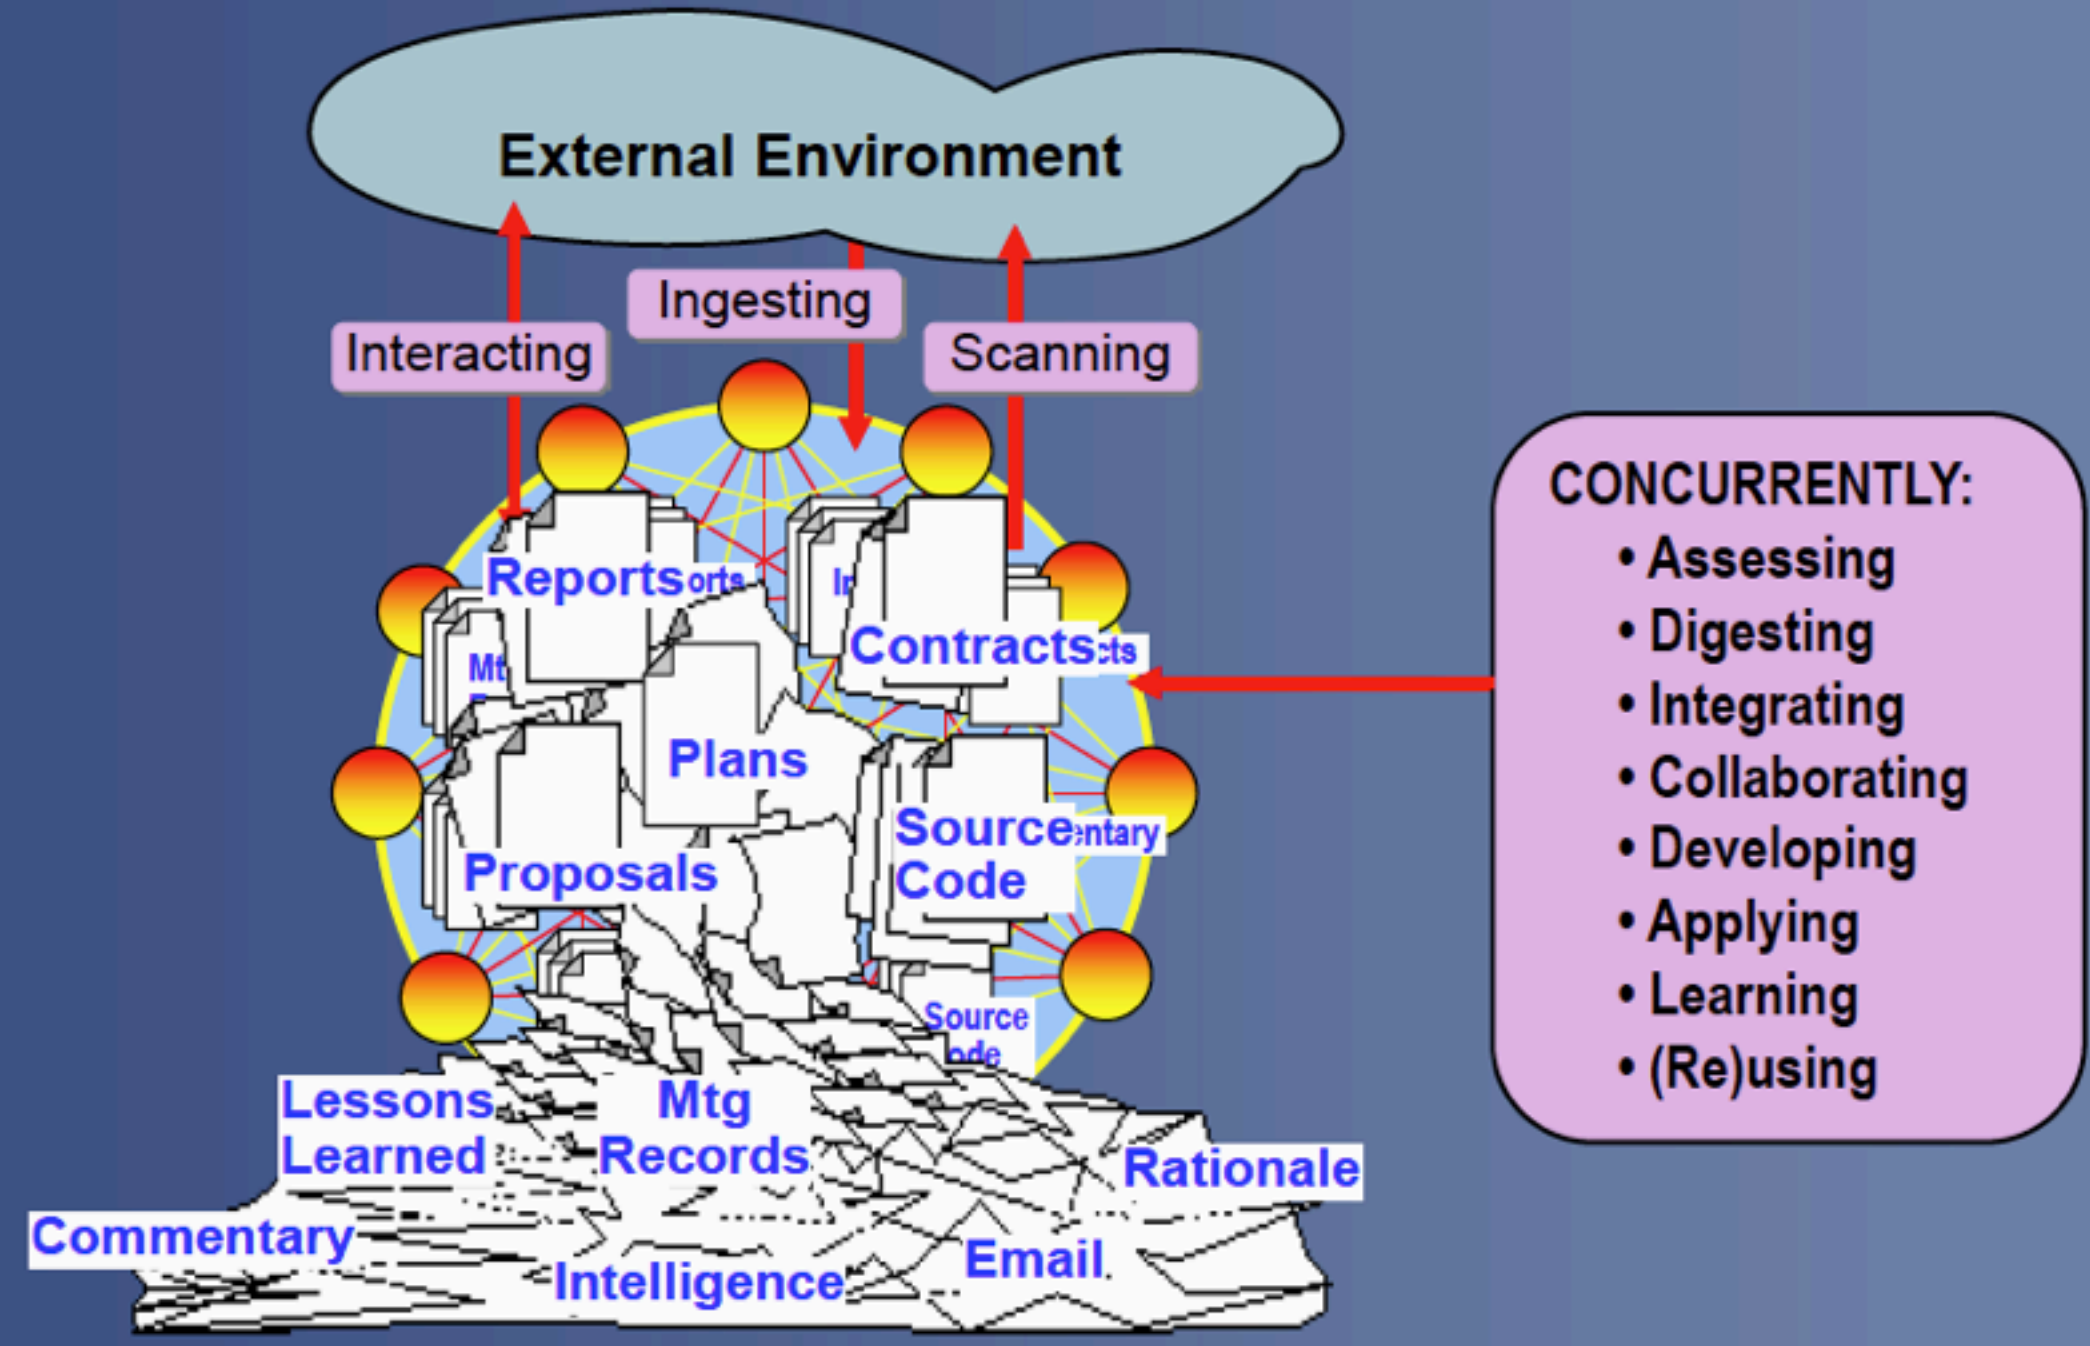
External Environment

Interacting

Ingesting

Scanning

Reports orts

Ir

Contracts cts

Mt

Plans

Source Code entary

Proposals

Source ode

Lessons Learned

Mtg Records

Rationale

Commentary

Email

Intelligence

CONCURRENTLY:
• Assessing
• Digesting
• Integrating
• Collaborating
• Developing
• Applying
• Learning
• (Re)using